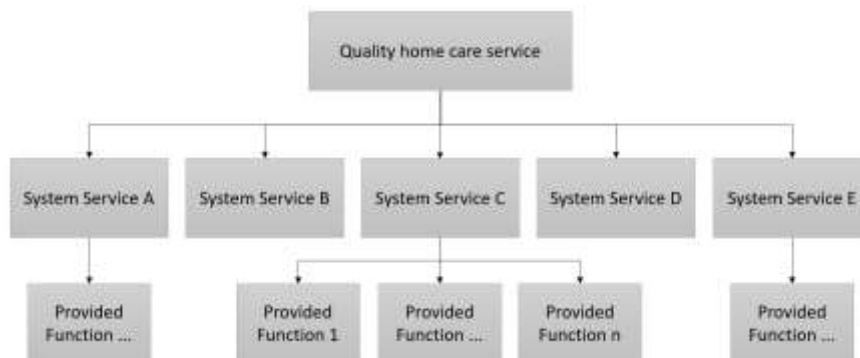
Quality home care service

System Service A

System Service B

System Service C

System Service D

System Service E

Provided Function ...

Provided Function 1

Provided Function ...

Provided Function n

Provided Function ...